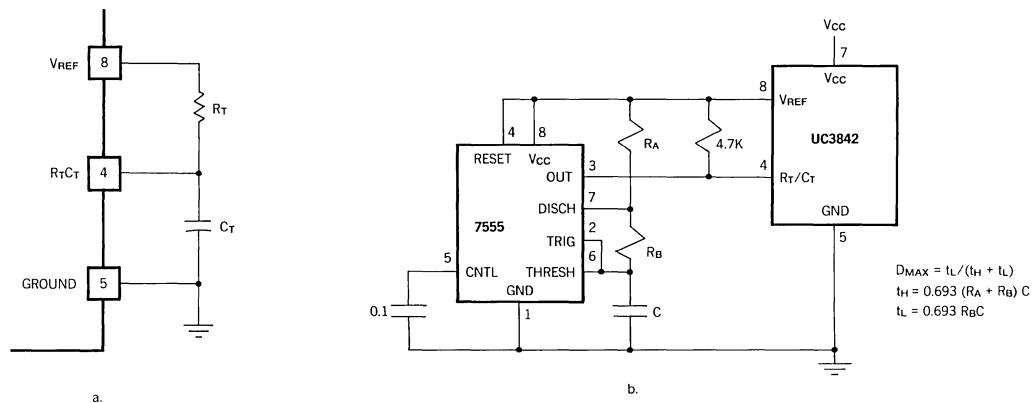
$V_{REF}$ 8
$R_T$
$R_TC_T$ 4
$C_T$
GROUND 5

a.

$V_{CC}$
7
$V_{CC}$
8
$V_{REF}$
4 8
RESET $V_{CC}$
$R_A$
4.7K
UC3842
3
OUT
4
$R_T/C_T$
7
DISCH
7555
2
TRIG
GND
5
$R_B$
5
CNTL
6
THRESH
GND
0.1
1
C

$D_{MAX} = t_L/(t_H + t_L)$
$t_H = 0.693 (R_A + R_B) C$
$t_L = 0.693 R_BC$

b.